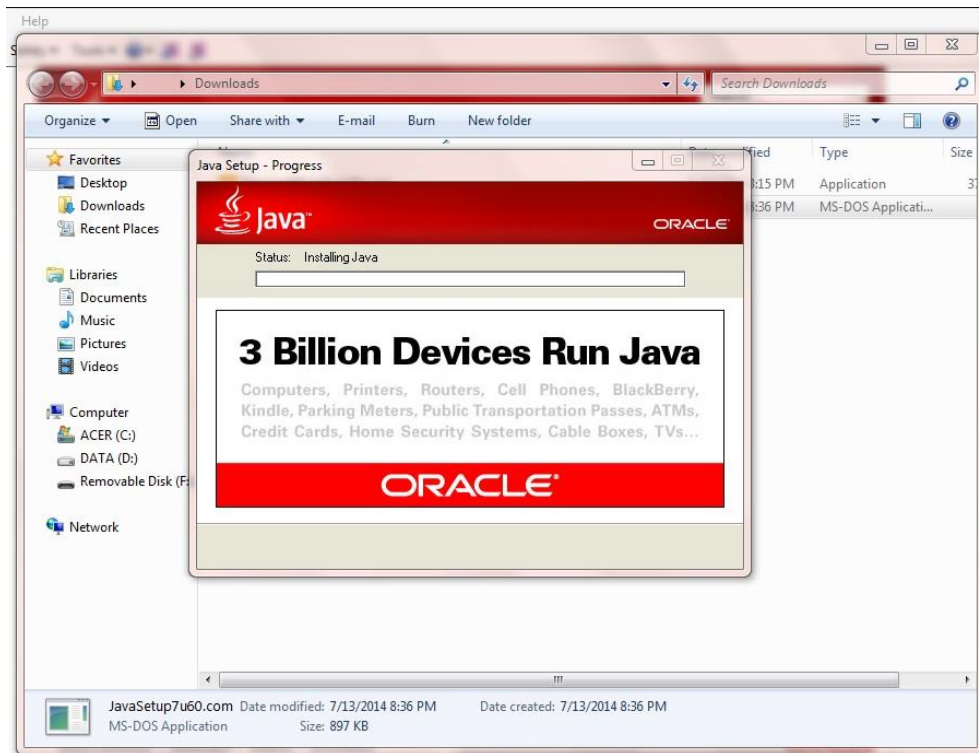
Help

Downloads

Search Downloads

Organize ▾ Open Share with ▾ E-mail Burn New folder

Favorites
Desktop
Downloads
Recent Places

Libraries
Documents
Music
Pictures
Videos

Computer
ACER (C:)
DATA (D:)
Removable Disk (F:

Network

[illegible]fied | Type | Size
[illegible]:15 PM | Application | 3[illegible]
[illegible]:36 PM | MS-DOS Applicati... |

Java Setup - Progress

Java

ORACLE

Status: Installing Java

3 Billion Devices Run Java

Computers, Printers, Routers, Cell Phones, BlackBerry, Kindle, Parking Meters, Public Transportation Passes, ATMs, Credit Cards, Home Security Systems, Cable Boxes, TVs...

ORACLE

JavaSetup7u60.com Date modified: 7/13/2014 8:36 PM Date created: 7/13/2014 8:36 PM
MS-DOS Application Size: 897 KB